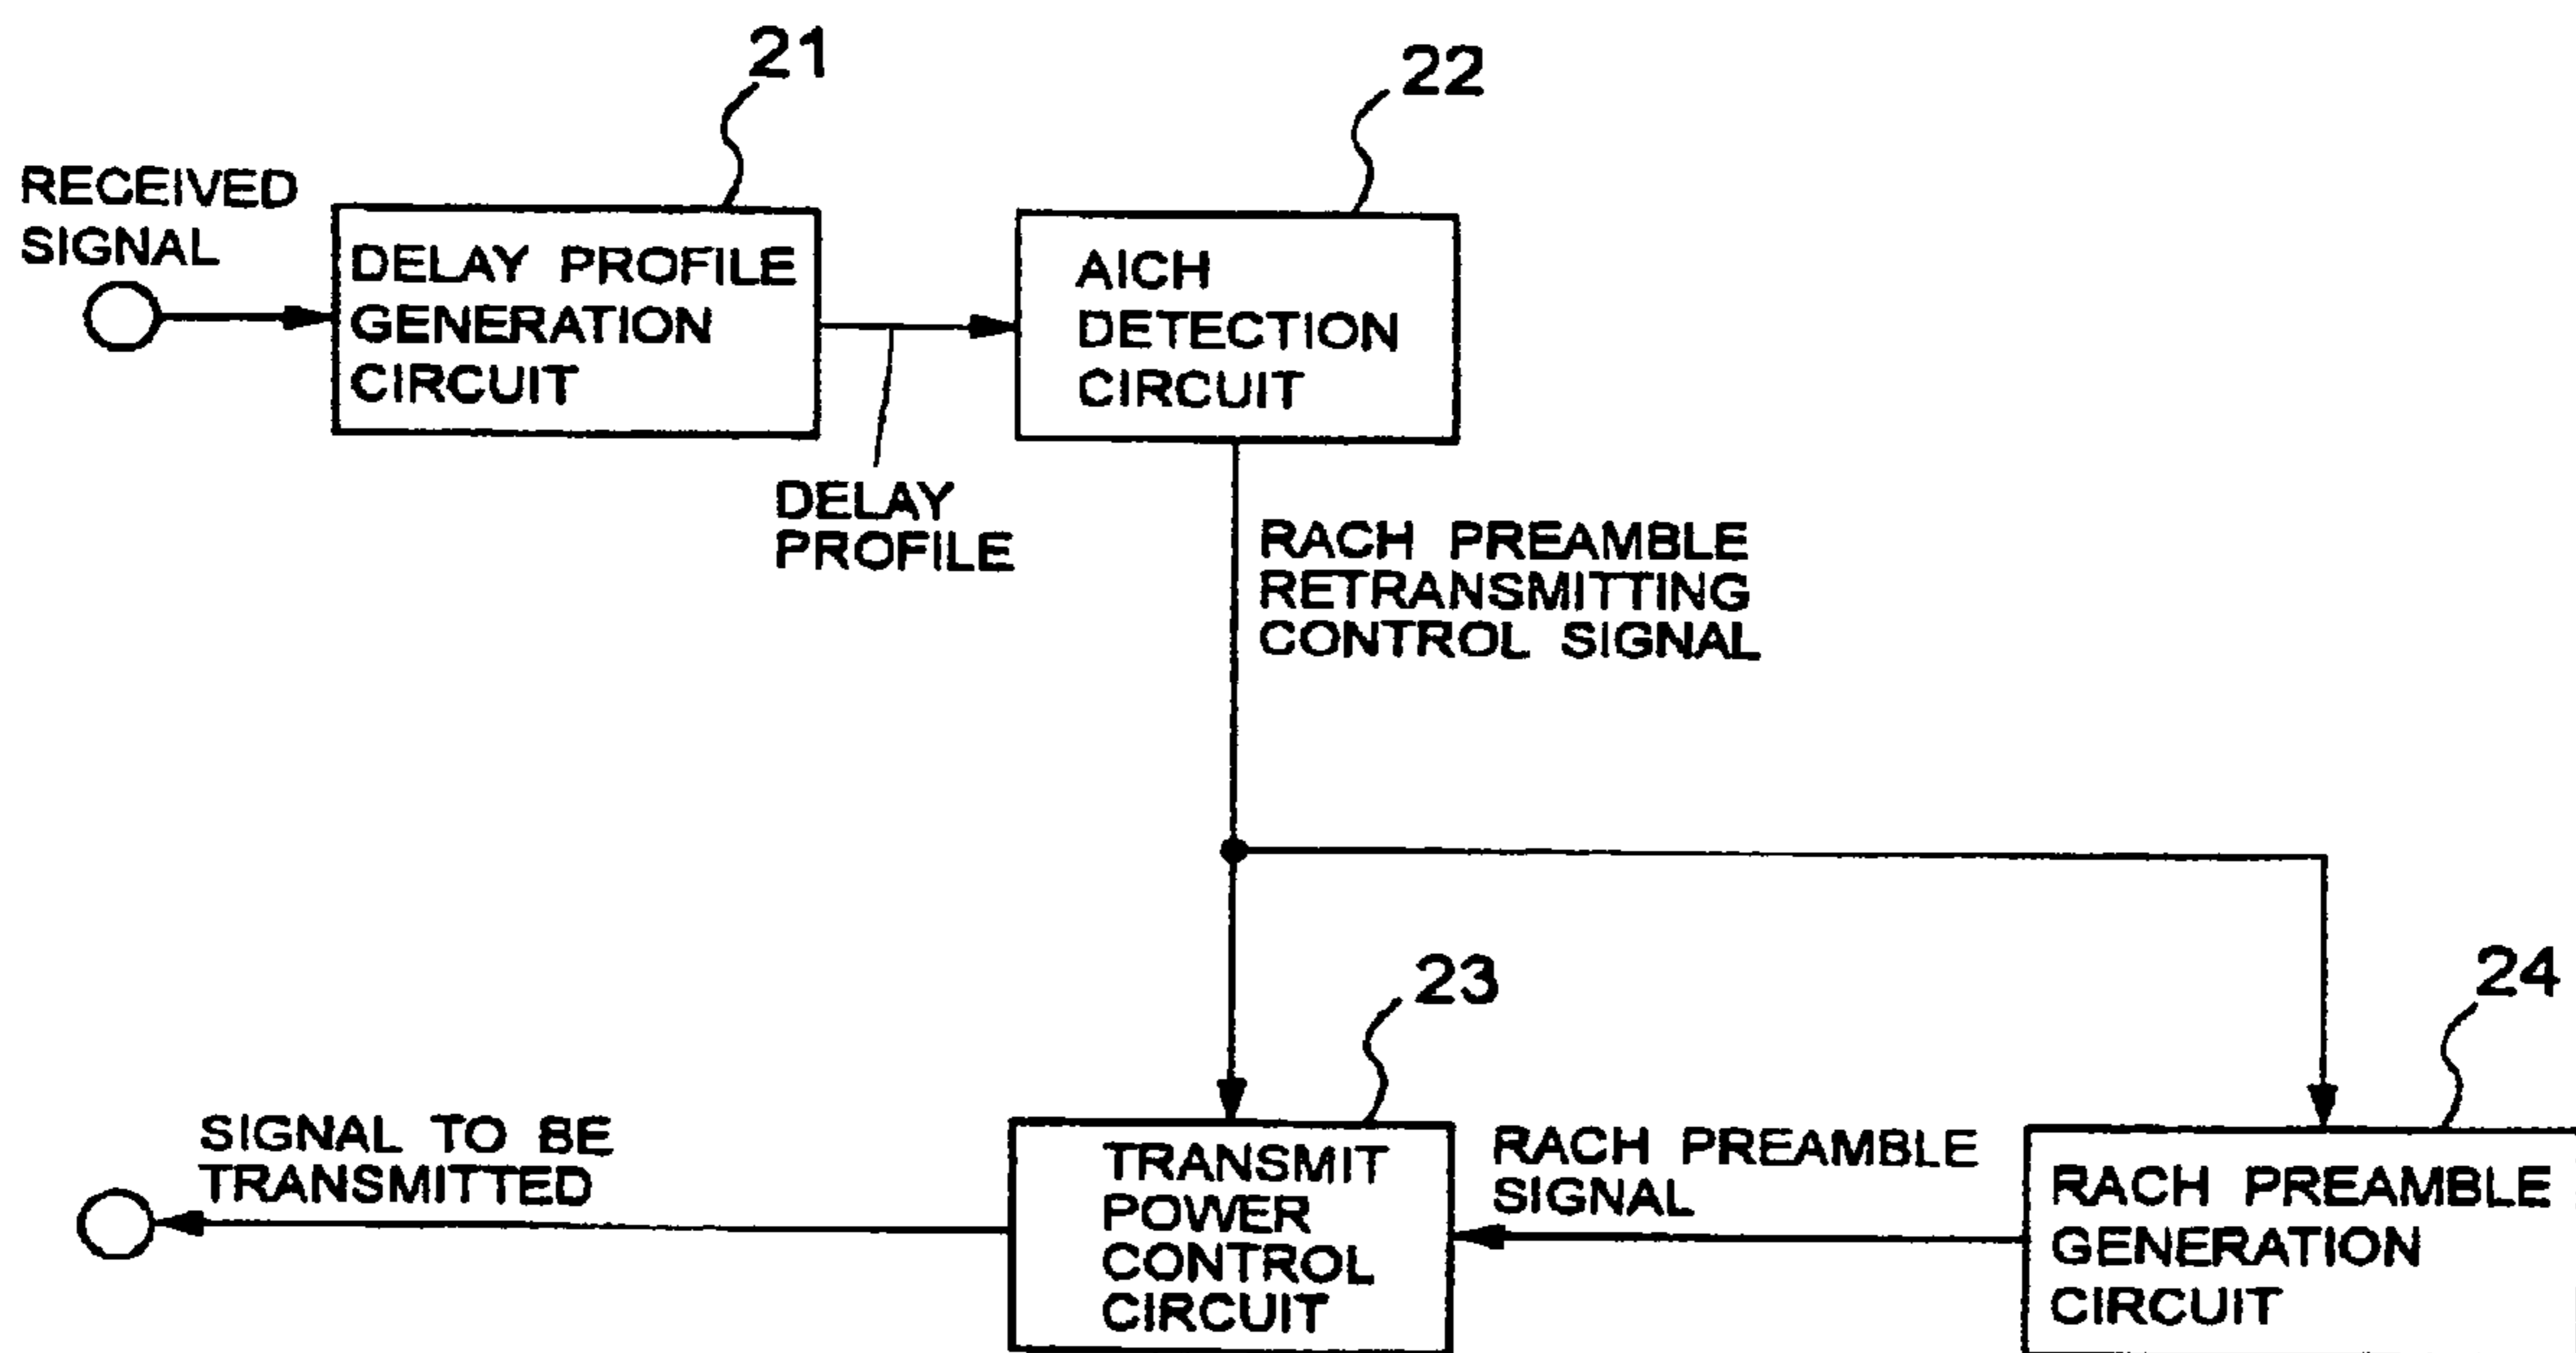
21

22

RECEIVED SIGNAL

DELAY PROFILE GENERATION CIRCUIT

AICH DETECTION CIRCUIT

DELAY PROFILE

RACH PREAMBLE RETRANSMITTING CONTROL SIGNAL

23

24

SIGNAL TO BE TRANSMITTED

TRANSMIT POWER CONTROL CIRCUIT

RACH PREAMBLE SIGNAL

RACH PREAMBLE GENERATION CIRCUIT